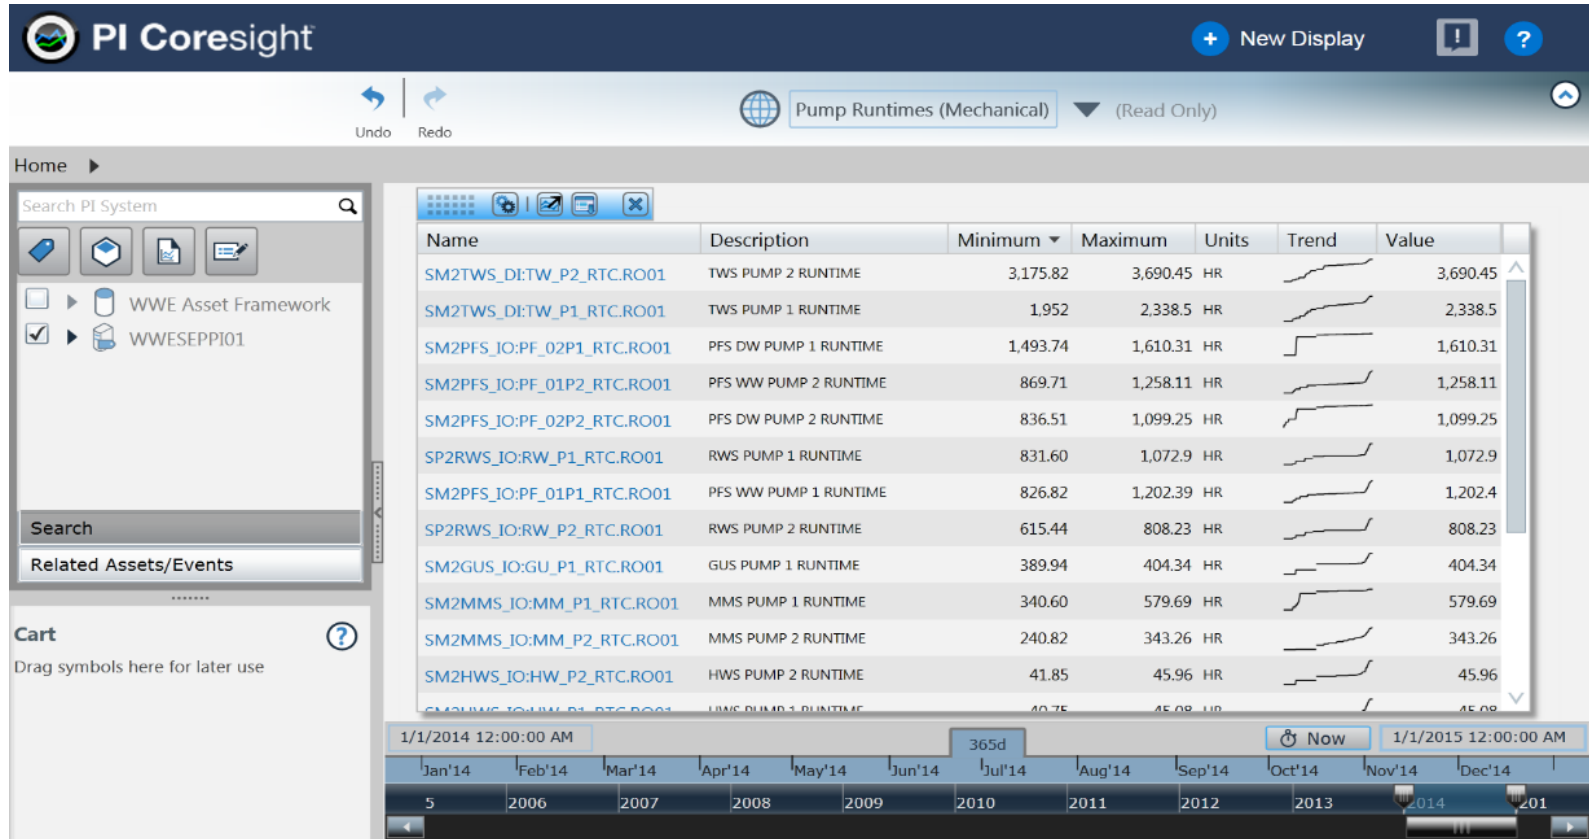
PI Coresight

New Display

Undo Redo

Pump Runtimes (Mechanical) (Read Only)

Home

Search PI System

WWE Asset Framework

WWESEPPI01

Search

Related Assets/Events

Cart

Drag symbols here for later use

| Name | Description | Minimum | Maximum | Units | Trend | Value |
|---|---|---|---|---|---|---|
| SM2TWS_DI:TW_P2_RTC.RO01 | TWS PUMP 2 RUNTIME | 3,175.82 | 3,690.45 | HR | | 3,690.45 |
| SM2TWS_DI:TW_P1_RTC.RO01 | TWS PUMP 1 RUNTIME | 1,952 | 2,338.5 | HR | | 2,338.5 |
| SM2PFS_IO:PF_02P1_RTC.RO01 | PFS DW PUMP 1 RUNTIME | 1,493.74 | 1,610.31 | HR | | 1,610.31 |
| SM2PFS_IO:PF_01P2_RTC.RO01 | PFS WW PUMP 2 RUNTIME | 869.71 | 1,258.11 | HR | | 1,258.11 |
| SM2PFS_IO:PF_02P2_RTC.RO01 | PFS DW PUMP 2 RUNTIME | 836.51 | 1,099.25 | HR | | 1,099.25 |
| SP2RWS_IO:RW_P1_RTC.RO01 | RWS PUMP 1 RUNTIME | 831.60 | 1,072.9 | HR | | 1,072.9 |
| SM2PFS_IO:PF_01P1_RTC.RO01 | PFS WW PUMP 1 RUNTIME | 826.82 | 1,202.39 | HR | | 1,202.4 |
| SP2RWS_IO:RW_P2_RTC.RO01 | RWS PUMP 2 RUNTIME | 615.44 | 808.23 | HR | | 808.23 |
| SM2GUS_IO:GU_P1_RTC.RO01 | GUS PUMP 1 RUNTIME | 389.94 | 404.34 | HR | | 404.34 |
| SM2MMS_IO:MM_P1_RTC.RO01 | MMS PUMP 1 RUNTIME | 340.60 | 579.69 | HR | | 579.69 |
| SM2MMS_IO:MM_P2_RTC.RO01 | MMS PUMP 2 RUNTIME | 240.82 | 343.26 | HR | | 343.26 |
| SM2HWS_IO:HW_P2_RTC.RO01 | HWS PUMP 2 RUNTIME | 41.85 | 45.96 | HR | | 45.96 |
| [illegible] | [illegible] | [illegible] | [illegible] | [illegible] | | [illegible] |

1/1/2014 12:00:00 AM 365d Now 1/1/2015 12:00:00 AM

Jan'14 Feb'14 Mar'14 Apr'14 May'14 Jun'14 Jul'14 Aug'14 Sep'14 Oct'14 Nov'14 Dec'14

5 2006 2007 2008 2009 2010 2011 2012 2013 2014 201